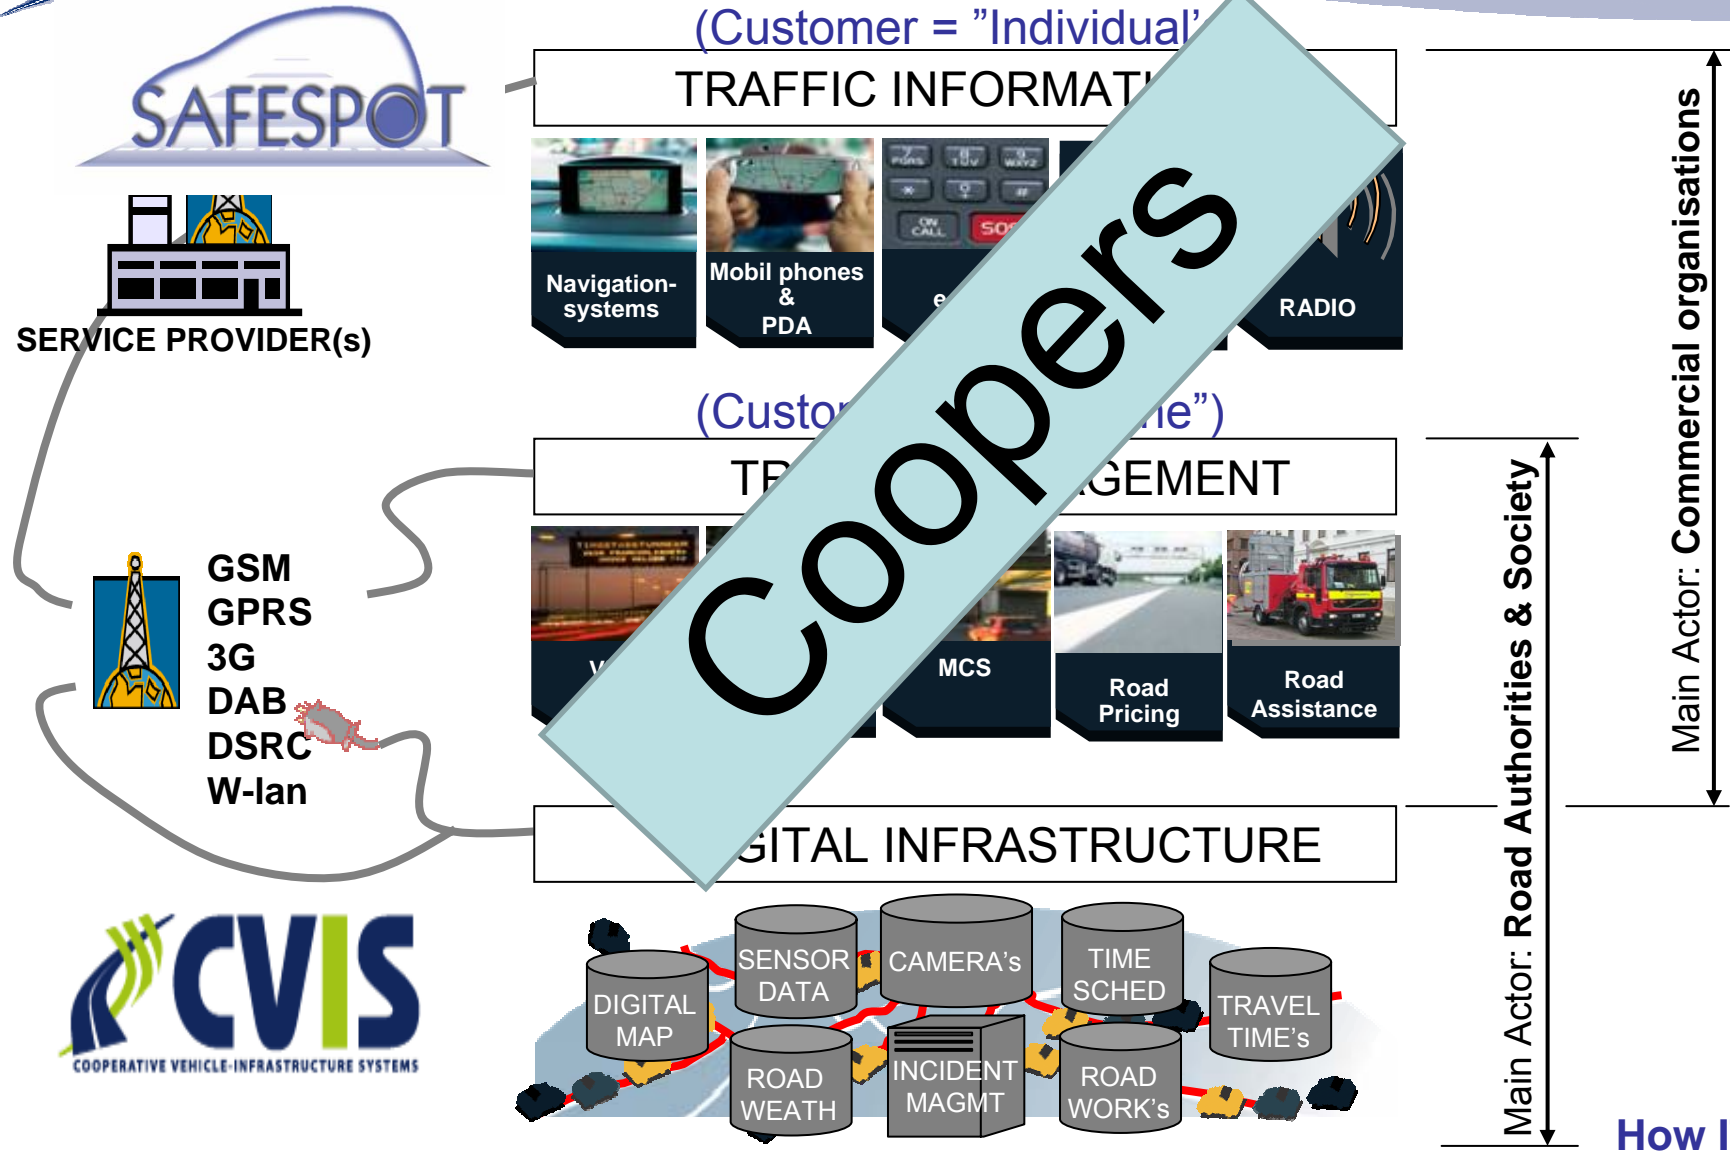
SAFESPOT

SERVICE PROVIDER(s)

GSM
GPRS
3G
DAB
DSRC
W-lan

CVIS
COOPERATIVE VEHICLE-INFRASTRUCTURE SYSTEMS

(Customer = "Individual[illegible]

TRAFFIC INFORMAT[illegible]

Navigation-systems

Mobil phones & PDA

e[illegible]

RADIO

(Custo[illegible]e")

TR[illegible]GEMENT

V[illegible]

MCS

Road Pricing

Road Assistance

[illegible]GITAL INFRASTRUCTURE

SENSOR DATA

CAMERA's

TIME SCHED

DIGITAL MAP

TRAVEL TIME's

ROAD WEATH

INCIDENT MAGMT

ROAD WORK's

Coopers

Main Actor: Commercial organisation

Main Actor: Road Authorities & Society

How I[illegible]